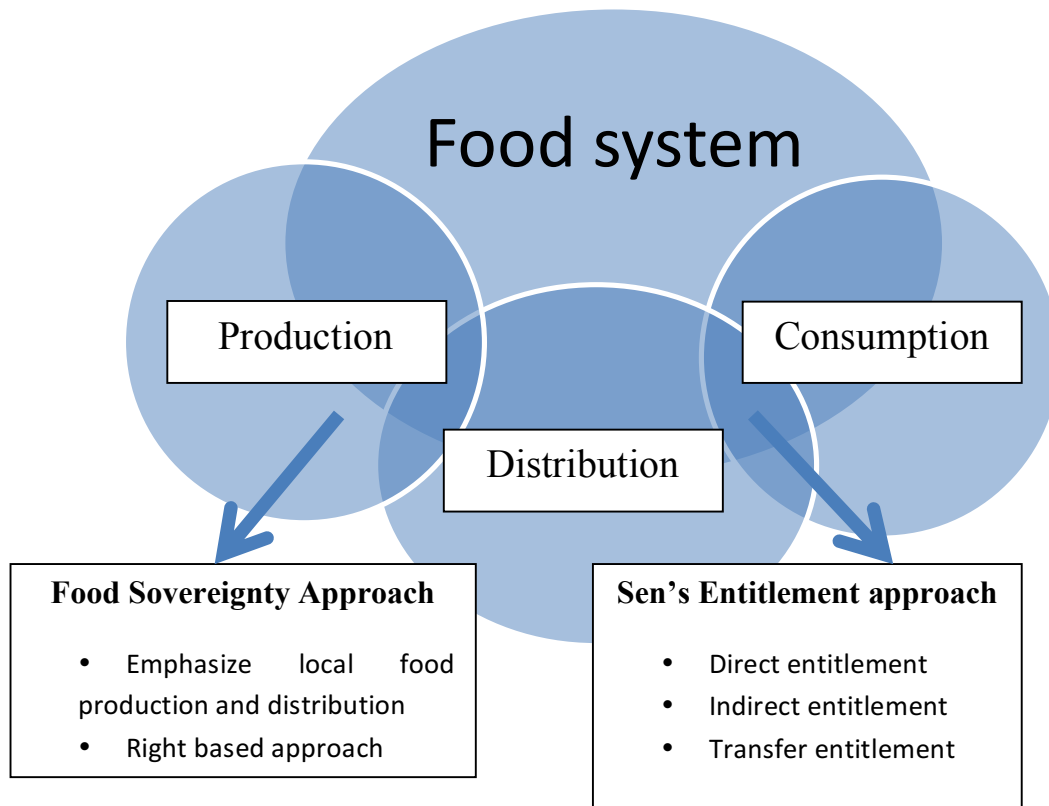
Food system

Production

Consumption

Distribution

Food Sovereignty Approach

- Emphasize local food production and distribution
- Right based approach

Sen's Entitlement approach

- Direct entitlement
- Indirect entitlement
- Transfer entitlement